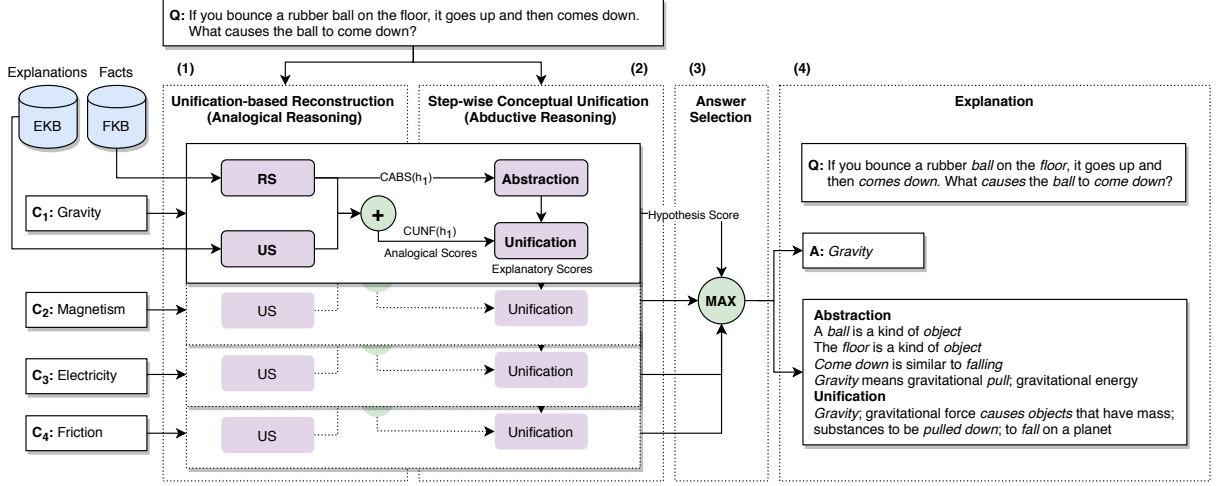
**Q:** If you bounce a rubber ball on the floor, it goes up and then comes down. What causes the ball to come down?

Explanations Facts

EKB FKB

(1)

Unification-based Reconstruction (Analogical Reasoning)

(2)

Step-wise Conceptual Unification (Abductive Reasoning)

(3)

Answer Selection

(4)

Explanation

$C_1$: Gravity

RS

CABS($h_1$)

Abstraction

+

US

CUNF($h_1$)

Unification

Analogical Scores

Explanatory Scores

Hypothesis Score

$C_2$: Magnetism

US

Unification

MAX

$C_3$: Electricity

US

Unification

$C_4$: Friction

US

Unification

**Q:** If you bounce a rubber *ball* on the *floor*, it goes up and then *comes down*. What *causes* the *ball* to *come down*?

**A:** *Gravity*

**Abstraction**
A *ball* is a kind of *object*
The *floor* is a kind of *object*
*Come down* is similar to *falling*
*Gravity* means gravitational *pull*; gravitational energy
**Unification**
*Gravity*; gravitational force *causes objects* that have mass; substances to be *pulled down*; to *fall* on a planet